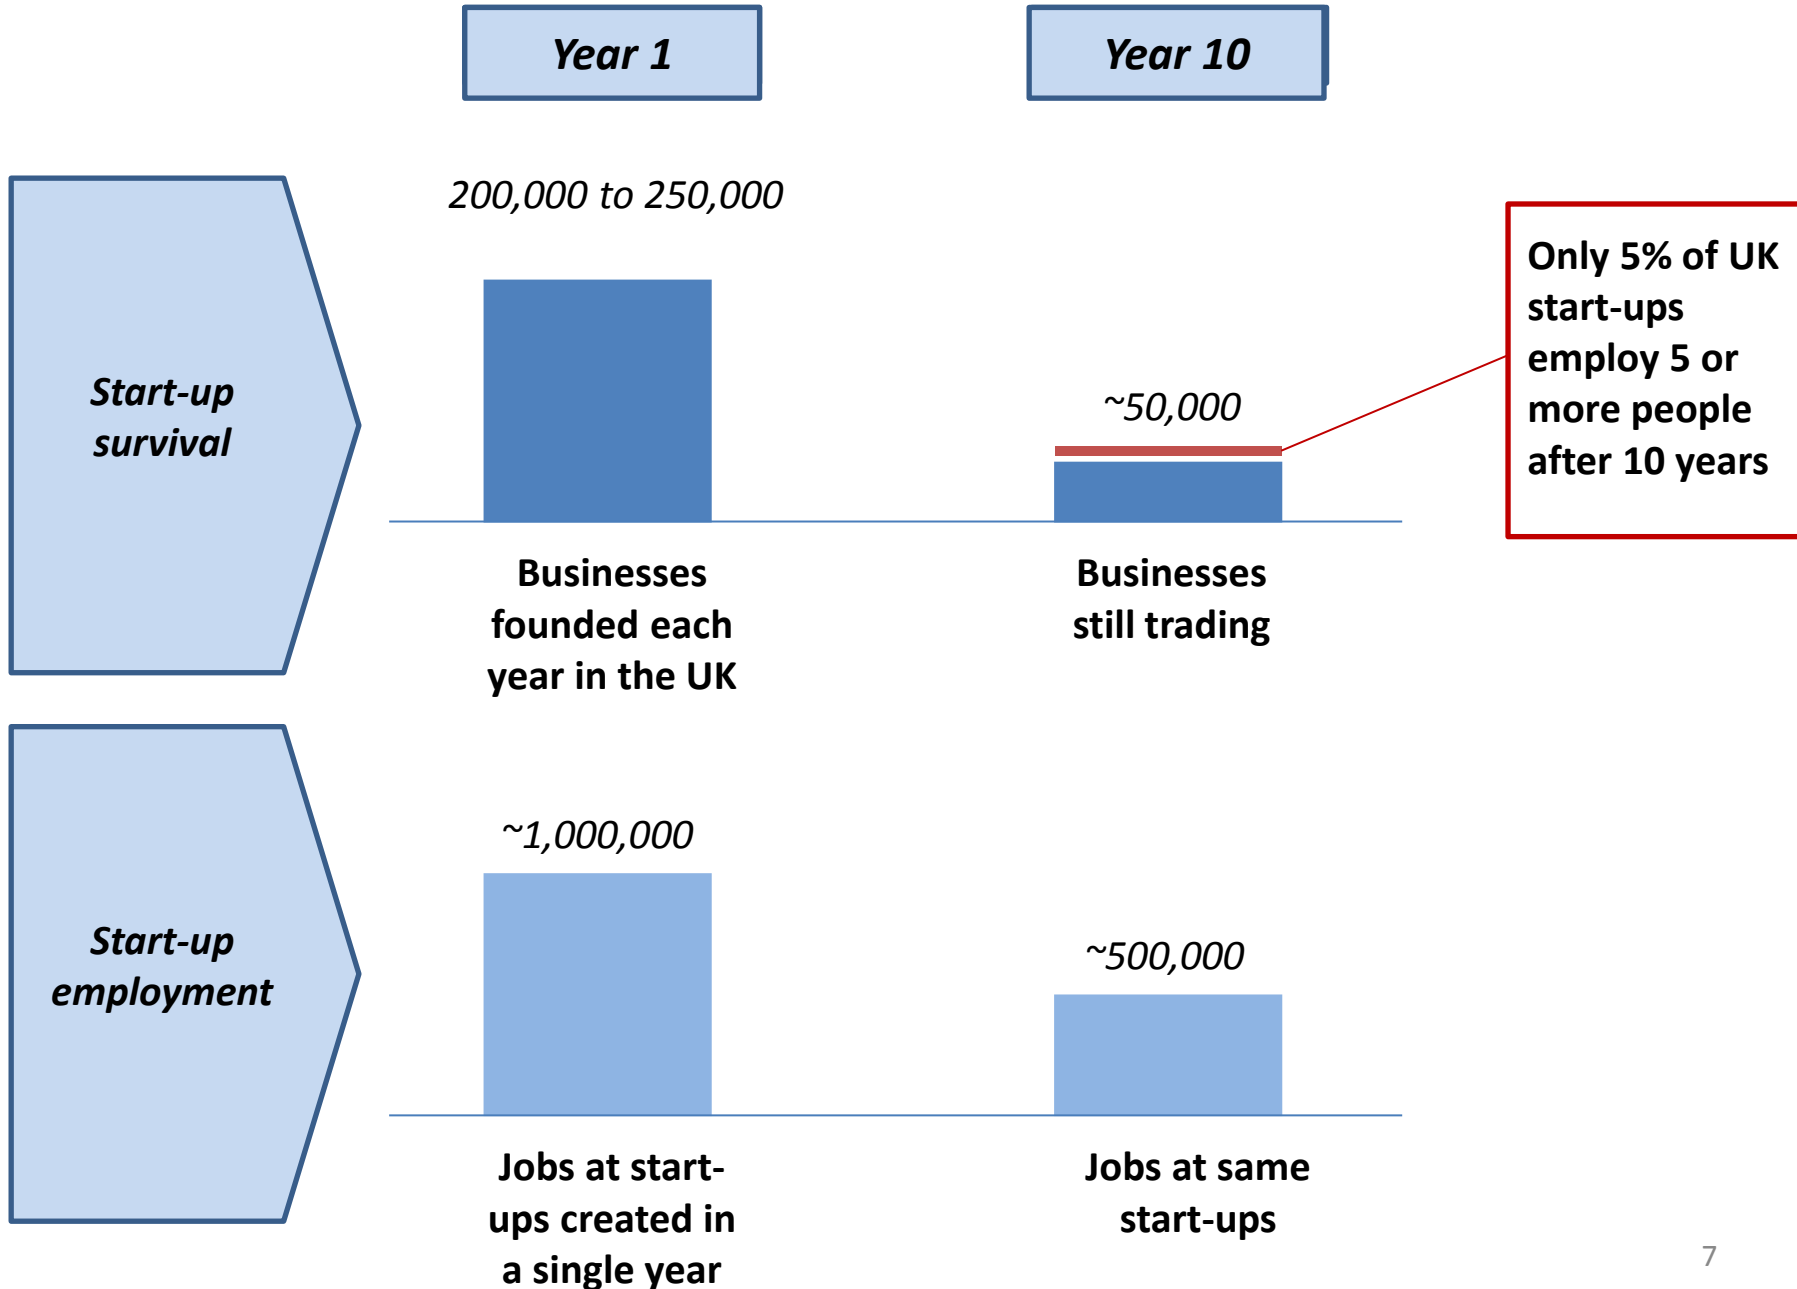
Year 1

Year 10

Start-up survival

200,000 to 250,000

~50,000

Only 5% of UK start-ups employ 5 or more people after 10 years

Businesses founded each year in the UK

Businesses still trading

Start-up employment

~1,000,000

~500,000

Jobs at start-ups created in a single year

Jobs at same start-ups

7